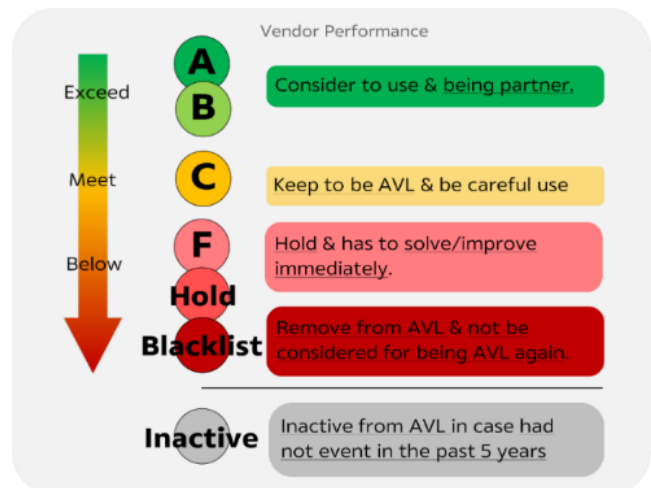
Vendor Performance

Exceed

Meet

Below

A

B

Consider to use & being partner.

C

Keep to be AVL & be careful use

F

Hold & has to solve/improve immediately.

Hold

Blacklist

Remove from AVL & not be considered for being AVL again.

Inactive

Inactive from AVL in case had not event in the past 5 years